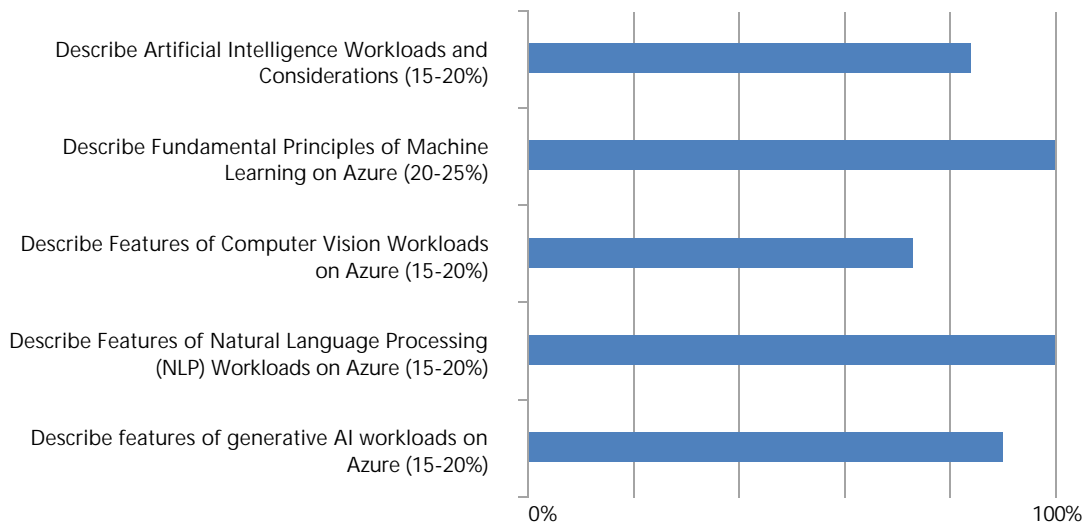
Describe Artificial Intelligence Workloads and Considerations (15-20%)

Describe Fundamental Principles of Machine Learning on Azure (20-25%)

Describe Features of Computer Vision Workloads on Azure (15-20%)

Describe Features of Natural Language Processing (NLP) Workloads on Azure (15-20%)

Describe features of generative AI workloads on Azure (15-20%)

0%

100%